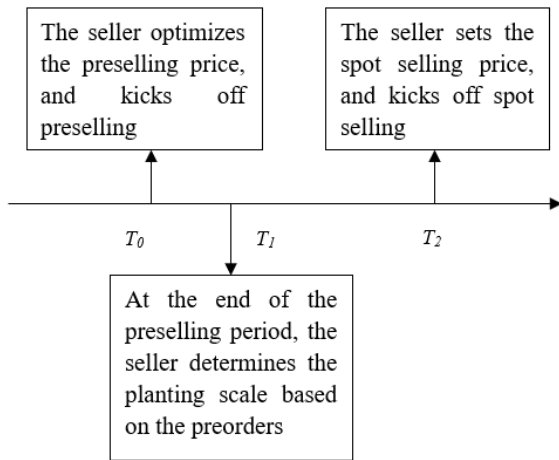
The seller optimizes the preselling price, and kicks off preselling

The seller sets the spot selling price, and kicks off spot selling

$T_0$

$T_1$

$T_2$

At the end of the preselling period, the seller determines the planting scale based on the preorders